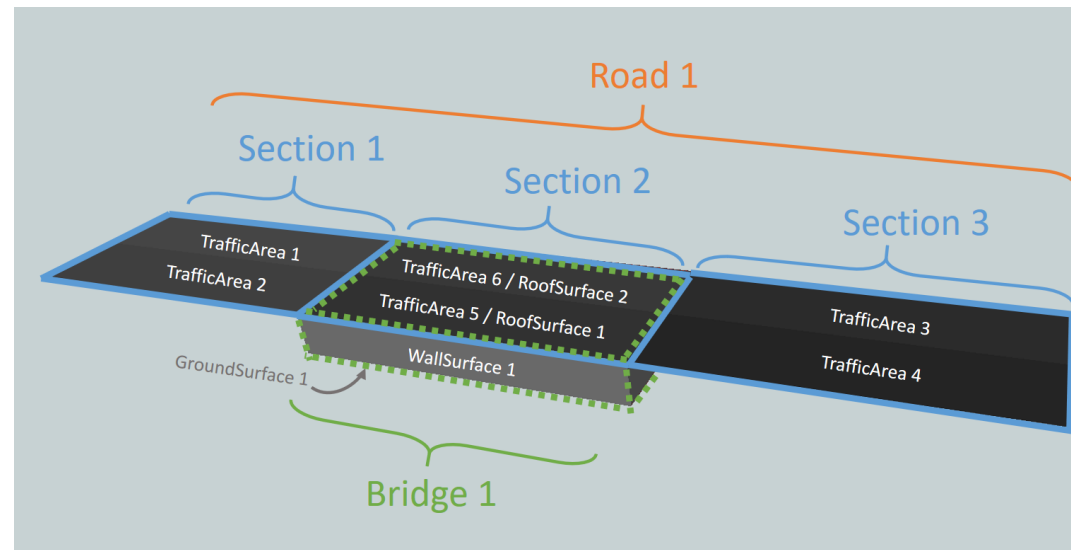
Road 1

Section 1

Section 2

Section 3

TrafficArea 1

TrafficArea 2

TrafficArea 6 / RoofSurface 2

TrafficArea 5 / RoofSurface 1

TrafficArea 3

TrafficArea 4

GroundSurface 1

WallSurface 1

Bridge 1